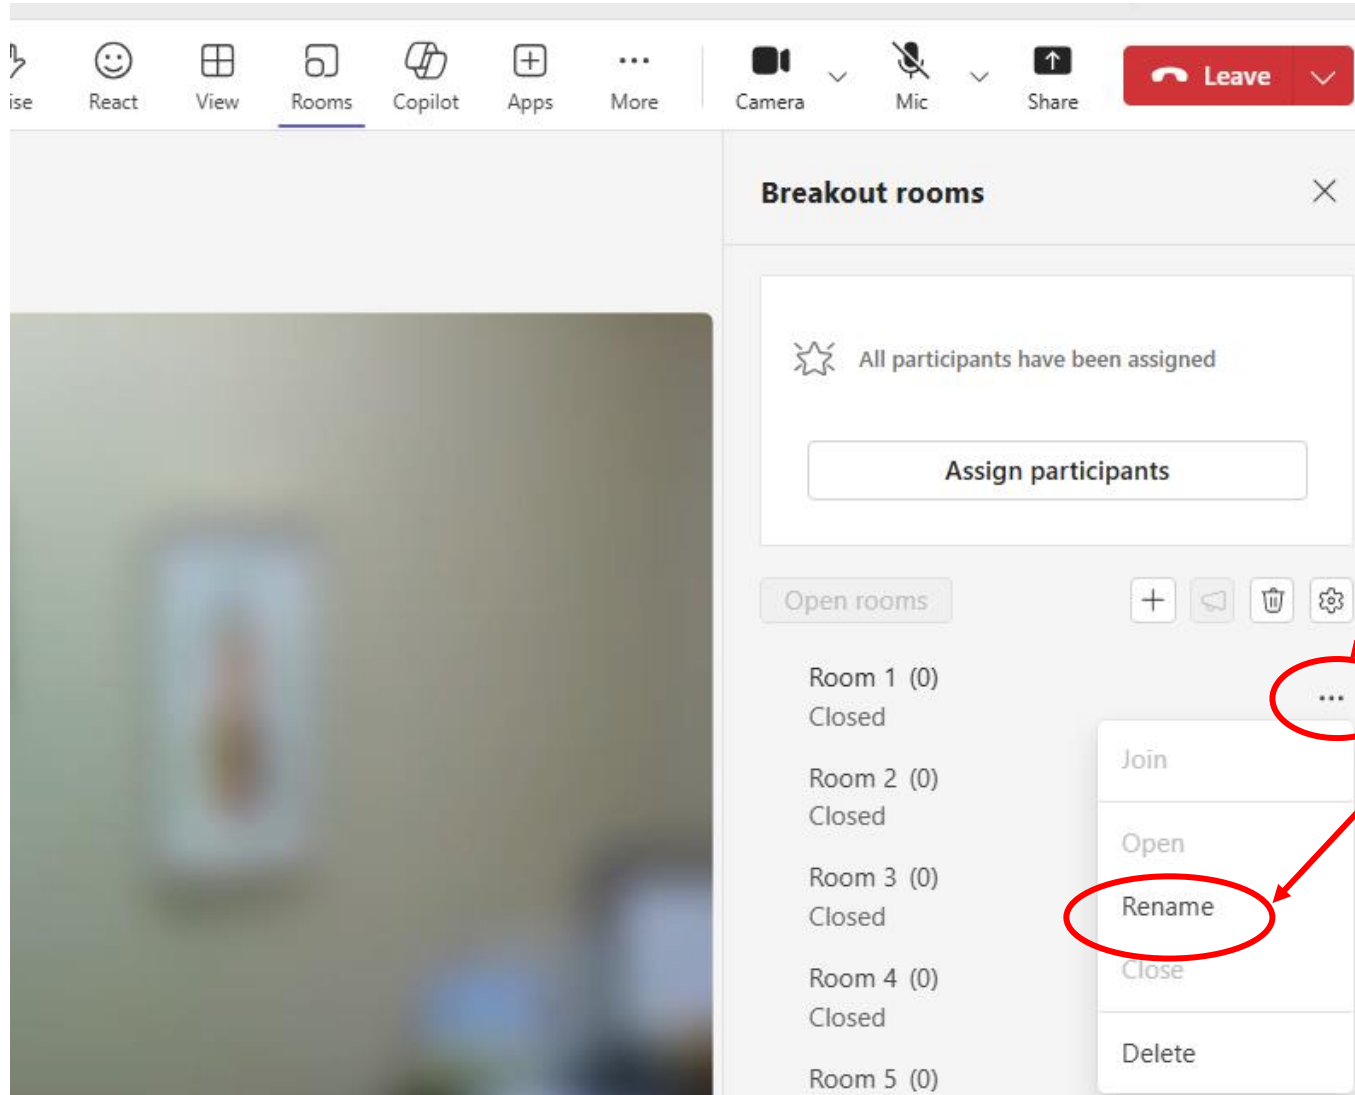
ise React View Rooms Copilot Apps More Camera Mic Share Leave

Breakout rooms

All participants have been assigned

Assign participants

Open rooms

Room 1 (0)
Closed

Room 2 (0)
Closed

Room 3 (0)
Closed

Room 4 (0)
Closed

Room 5 (0)

...

Join

Open

Rename

Close

Delete